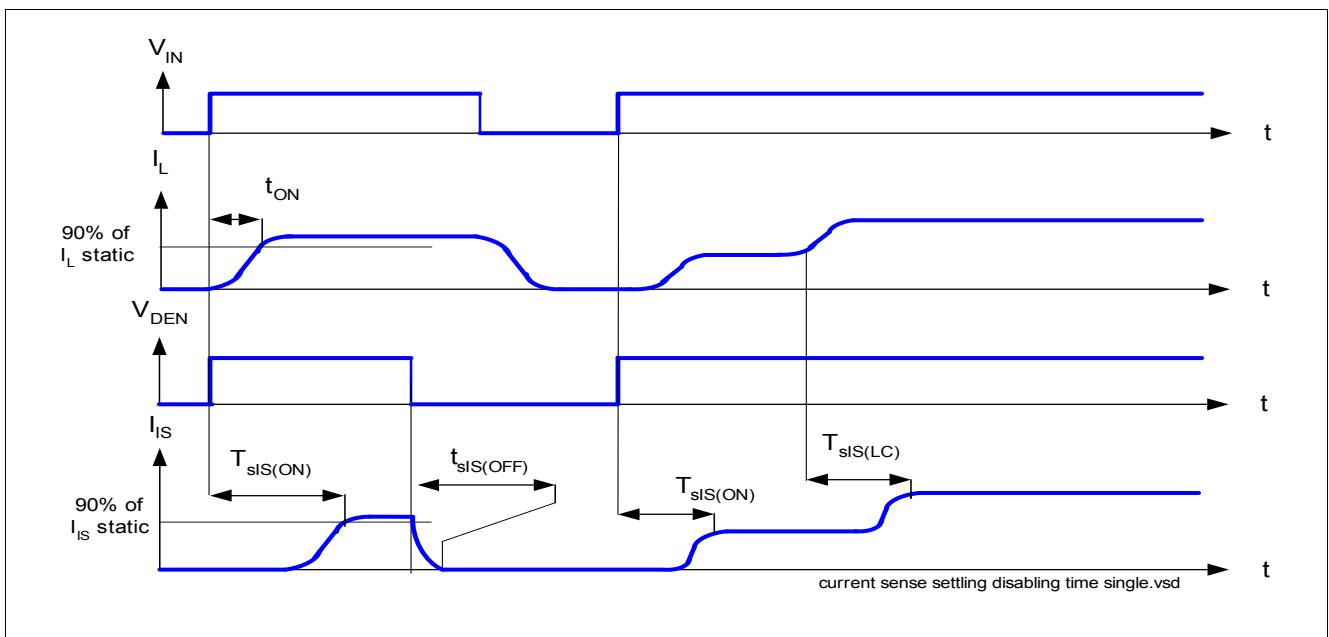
$V_{IN}$

t

$I_L$

$t_{ON}$

90% of $I_L$ static

t

$V_{DEN}$

t

$I_{IS}$

$T_{sIS(ON)}$

$t_{sIS(OFF)}$

$T_{sIS(LC)}$

$T_{sIS(ON)}$

90% of $I_{IS}$ static

t

current sense settling disabling time single.vsd